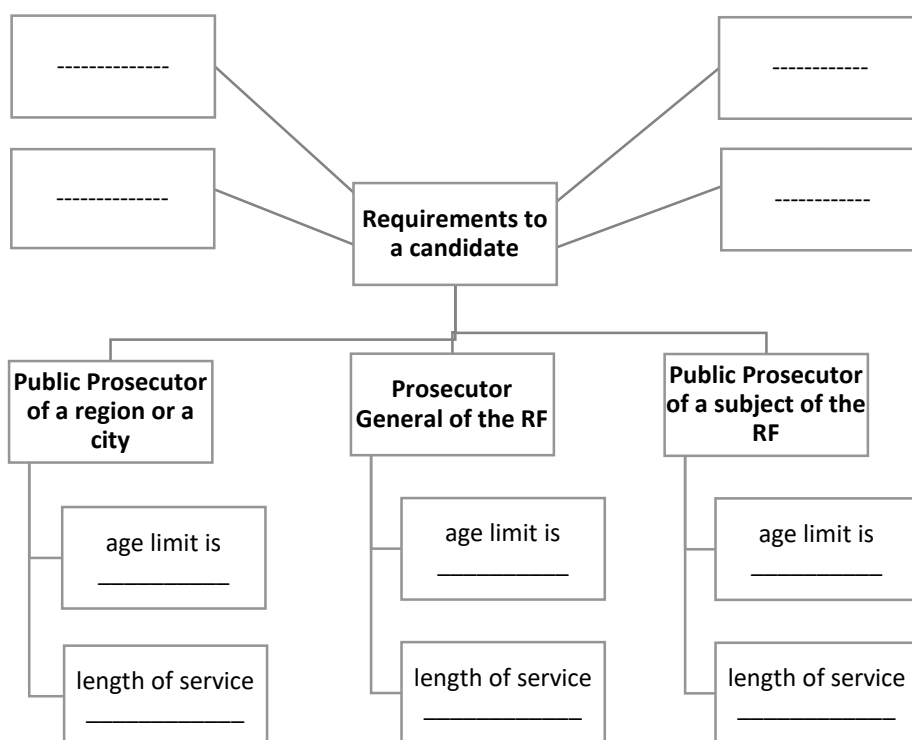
-------------

------------

-------------

-----------

**Requirements to a candidate**

**Public Prosecutor of a region or a city**

age limit is ___________

length of service ____________

**Prosecutor General of the RF**

age limit is ___________

length of service ____________

**Public Prosecutor of a subject of the RF**

age limit is ___________

length of service ____________